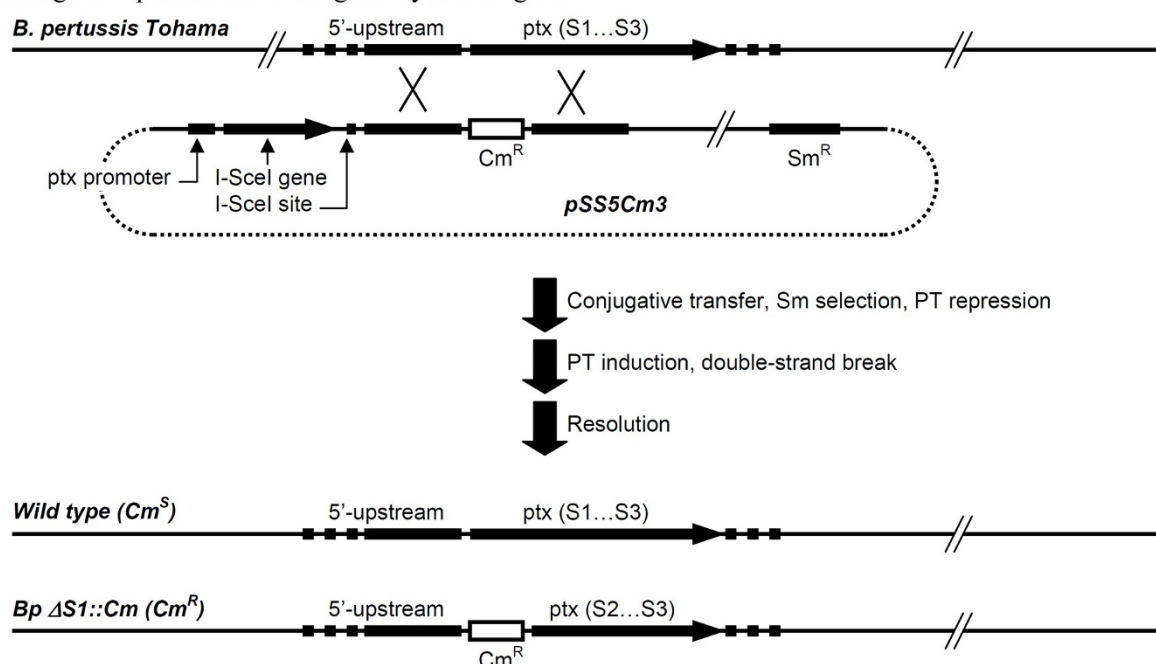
B. pertussis Tohama

5'-upstream

ptx (S1…S3)

ptx promoter

I-SceI gene

I-SceI site

$Cm^R$

$Sm^R$

pSS5Cm3

Conjugative transfer, Sm selection, PT repression

PT induction, double-strand break

Resolution

Wild type ($Cm^S$)

5'-upstream

ptx (S1…S3)

Bp $\Delta$S1::Cm ($Cm^R$)

5'-upstream

ptx (S2…S3)

$Cm^R$